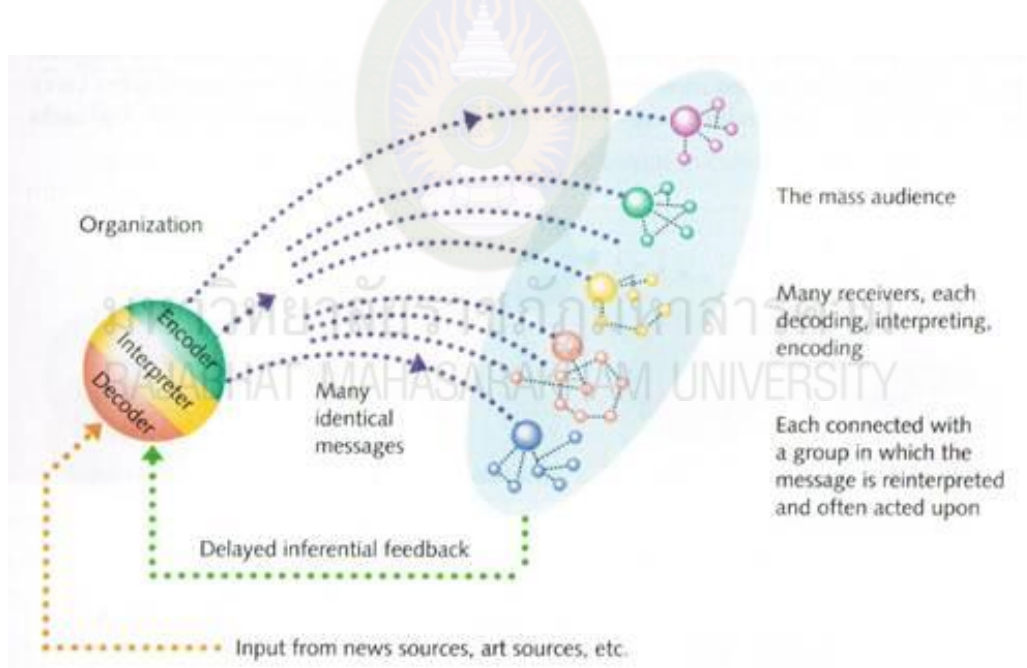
Organization

Encoder
Interpreter
Decoder

Many identical messages

The mass audience

Many receivers, each decoding, interpreting, encoding

Each connected with a group in which the message is reinterpreted and often acted upon

Delayed inferential feedback

Input from news sources, art sources, etc.

มหาวิทยาลัยราชภัฏมหาสารคาม
RAJABHAT MAHASARAKHAM UNIVERSITY